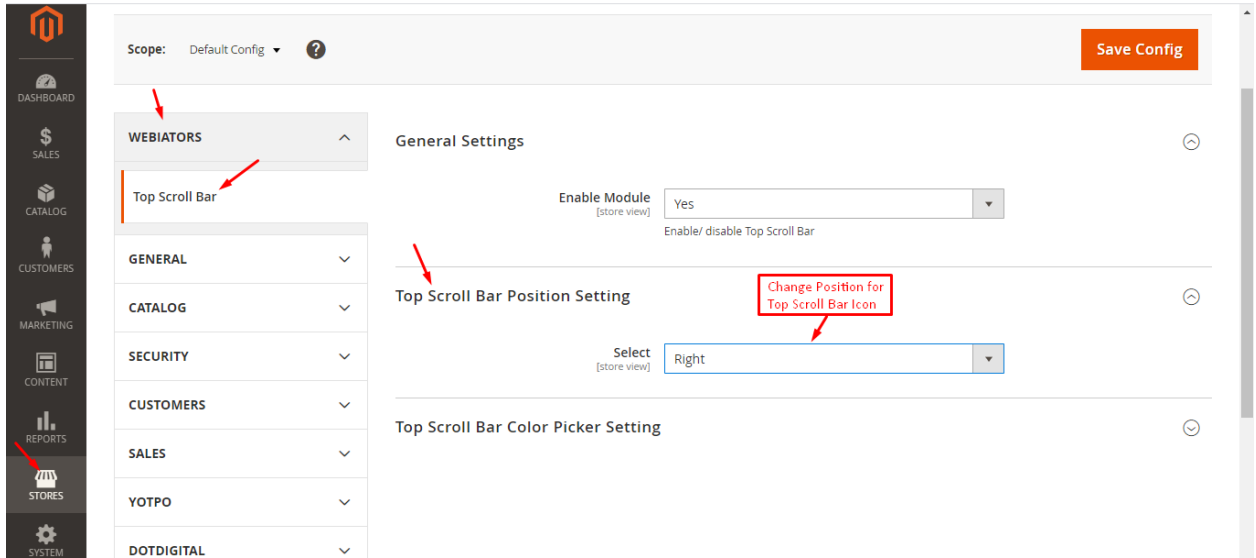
DASHBOARD
SALES
CATALOG
CUSTOMERS
MARKETING
CONTENT
REPORTS
STORES
SYSTEM

Scope: Default Config

Save Config

WEBIATORS
Top Scroll Bar
GENERAL
CATALOG
SECURITY
CUSTOMERS
SALES
YOTPO
DOTDIGITAL

General Settings

Enable Module [store view] Yes
Enable/ disable Top Scroll Bar

Top Scroll Bar Position Setting

Change Position for Top Scroll Bar Icon

Select [store view] Right

Top Scroll Bar Color Picker Setting